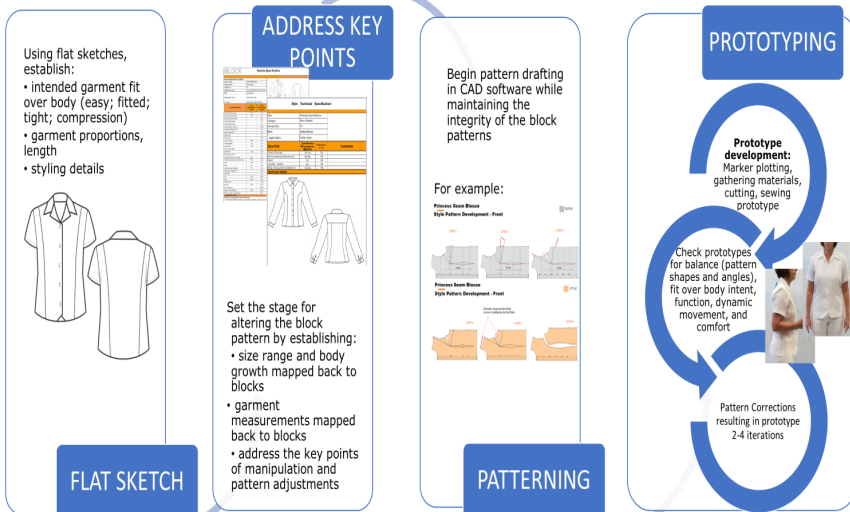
Using flat sketches, establish:
• intended garment fit over body (easy; fitted; tight; compression)
• garment proportions, length
• styling details

FLAT SKETCH

ADDRESS KEY POINTS

BLOCK

Sample Spec Product

Style Technical Specification

Set the stage for altering the block pattern by establishing:
• size range and body growth mapped back to blocks
• garment measurements mapped back to blocks
• address the key points of manipulation and pattern adjustments

Begin pattern drafting in CAD software while maintaining the integrity of the block patterns

For example:

Princess Seam Blouse
Style Pattern Development - Front

Princess Seam Blouse
Style Pattern Development - Front

PATTERNING

PROTOTYPING

Prototype development: Marker plotting, gathering materials, cutting, sewing prototype

Check prototypes for balance (pattern shapes and angles), fit over body intent, function, dynamic movement, and comfort

Pattern Corrections resulting in prototype 2-4 iterations